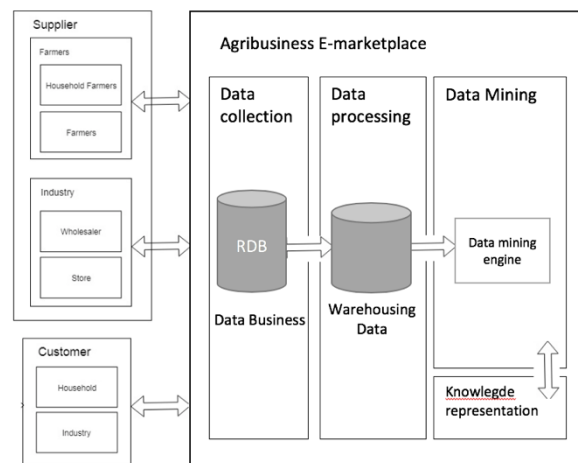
Supplier

Farmers

Household Farmers

Farmers

Industry

Wholesaler

Store

Customer

Household

Industry

Agribusiness E-marketplace

Data collection

RDB

Data Business

Data processing

Warehousing Data

Data Mining

Data mining engine

Knowlegde representation